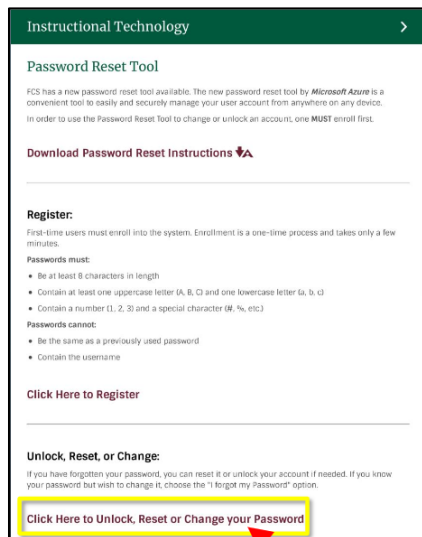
Instructional Technology

Password Reset Tool

FCS has a new password reset tool available. The new password reset tool by ***Microsoft Azure*** is a convenient tool to easily and securely manage your user account from anywhere on any device.

In order to use the Password Reset Tool to change or unlock an account, one **MUST** enroll first.

Download Password Reset Instructions

**Register:**

First-time users must enroll into the system. Enrollment is a one-time process and takes only a few minutes.

**Passwords must:**

- Be at least 8 characters in length
- Contain at least one uppercase letter (A, B, C) and one lowercase letter (a, b, c)
- Contain a number (1, 2, 3) and a special character (#, %, etc.)

**Passwords cannot:**

- Be the same as a previously used password
- Contain the username

Click Here to Register

**Unlock, Reset, or Change:**

If you have forgotten your password, you can reset it or unlock your account if needed. If you know your password but wish to change it, choose the "I forgot my Password" option.

Click Here to Unlock, Reset or Change your Password